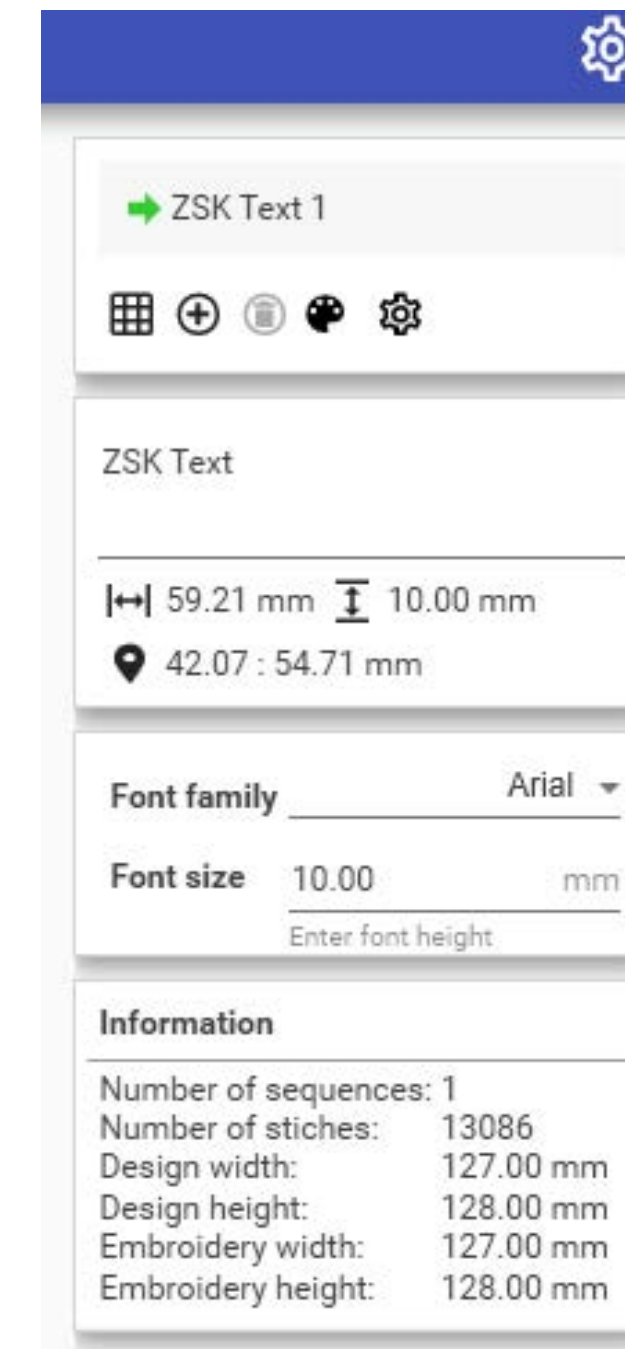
ZSK Text 1

ZSK Text

59.21 mm 10.00 mm

42.07 : 54.71 mm

Font family Arial

Font size 10.00 mm

Enter font height

Information

| | |
|---|---|
| Number of sequences: | 1 |
| Number of stiches: | 13086 |
| Design width: | 127.00 mm |
| Design height: | 128.00 mm |
| Embroidery width: | 127.00 mm |
| Embroidery height: | 128.00 mm |